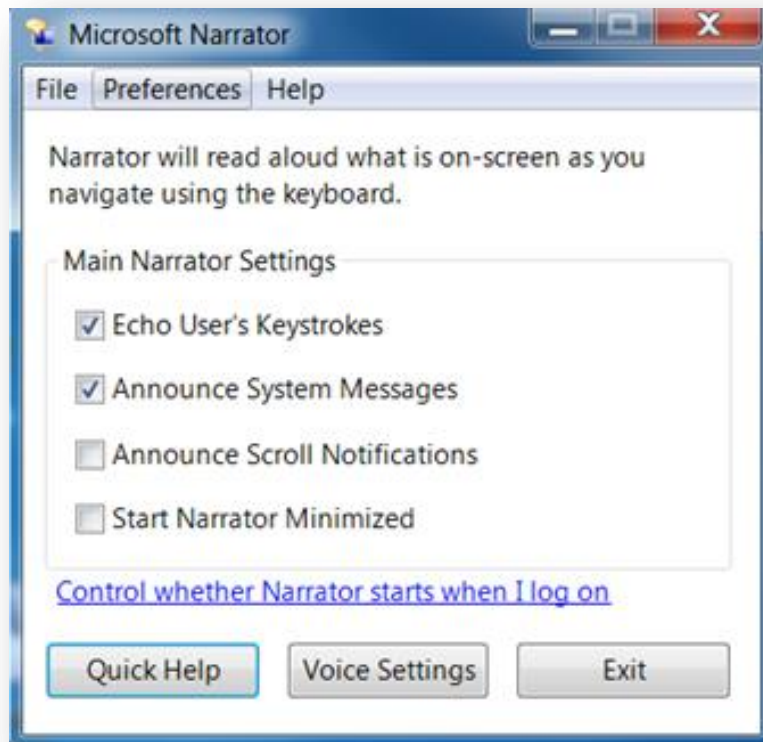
Microsoft Narrator

File Preferences Help

Narrator will read aloud what is on-screen as you navigate using the keyboard.

Main Narrator Settings

Echo User's Keystrokes

Announce System Messages

Announce Scroll Notifications

Start Narrator Minimized

Control whether Narrator starts when I log on

Quick Help Voice Settings Exit